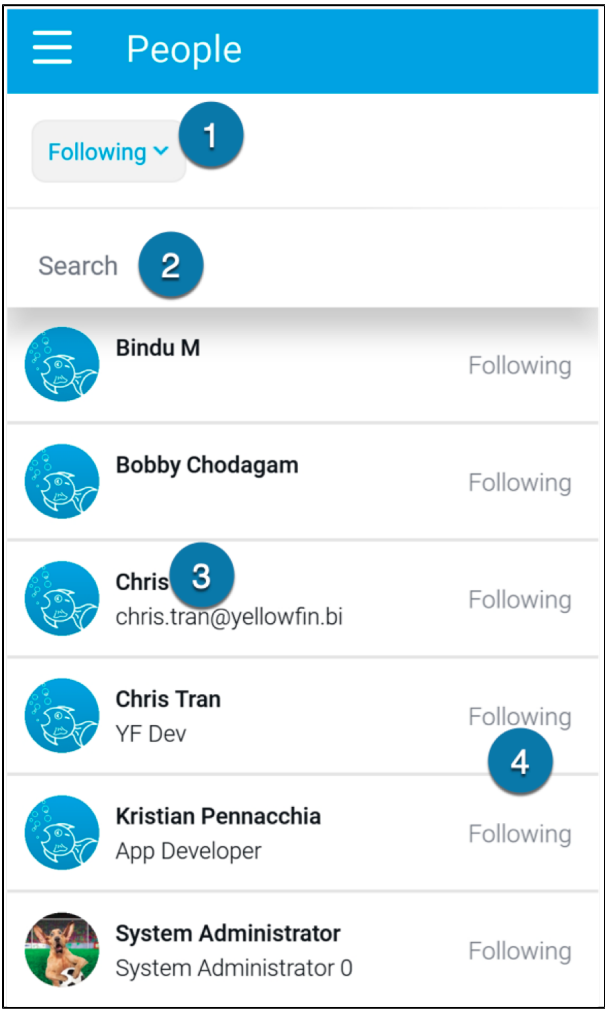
People

Following

1

Search

2

Bindu M

Following

Bobby Chodagam

Following

Chris

3

chris.tran@yellowfin.bi

Following

Chris Tran

YF Dev

Following

4

Kristian Pennacchia

App Developer

Following

System Administrator

System Administrator 0

Following